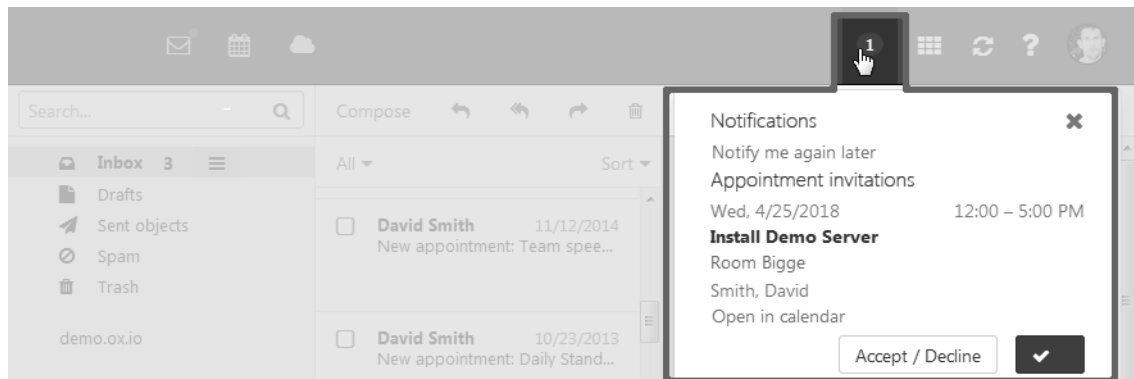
1

Search...

Compose

Inbox 3
Drafts
Sent objects
Spam
Trash

demo.ox.io

All ▾
Sort ▾

David Smith 11/12/2014
New appointment: Team spee...

David Smith 10/23/2013
New appointment: Daily Stand...

Notifications
Notify me again later
Appointment invitations
Wed, 4/25/2018 12:00 – 5:00 PM
**Install Demo Server**
Room Bigge
Smith, David
Open in calendar
Accept / Decline